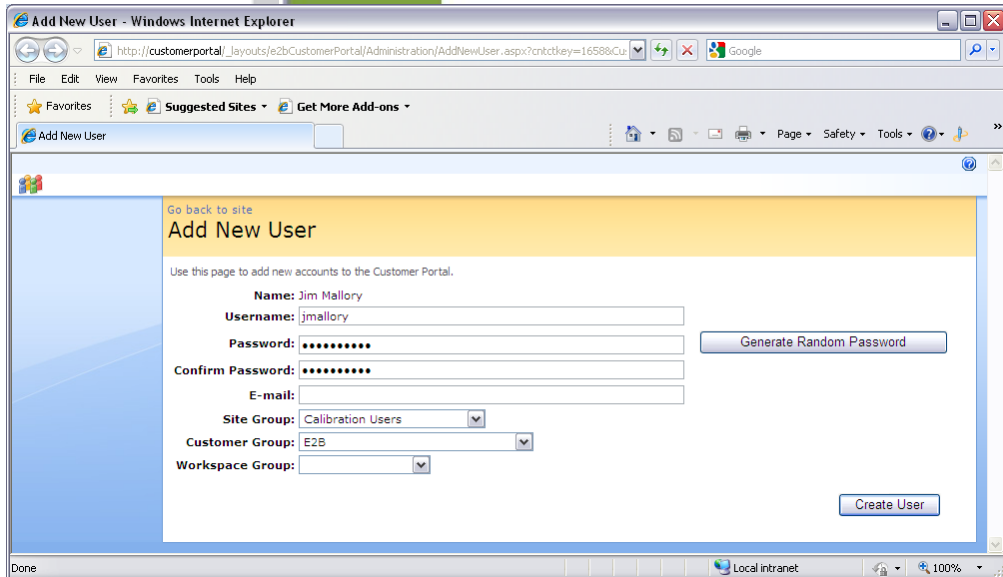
Add New User - Windows Internet Explorer

http://customerportal/_layouts/e2bCustomerPortal/Administration/AddNewUser.aspx?cntctkey=1658&Cu

Google

File Edit View Favorites Tools Help

Favorites Suggested Sites Get More Add-ons

Add New User

Page Safety Tools

Go back to site
Add New User

Use this page to add new accounts to the Customer Portal.

Name: Jim Mallory
Username: jmallory
Password: ••••••••••
Confirm Password: ••••••••••
E-mail:
Site Group: Calibration Users
Customer Group: E2B
Workspace Group:

Generate Random Password

Create User

Done

Local intranet

100%